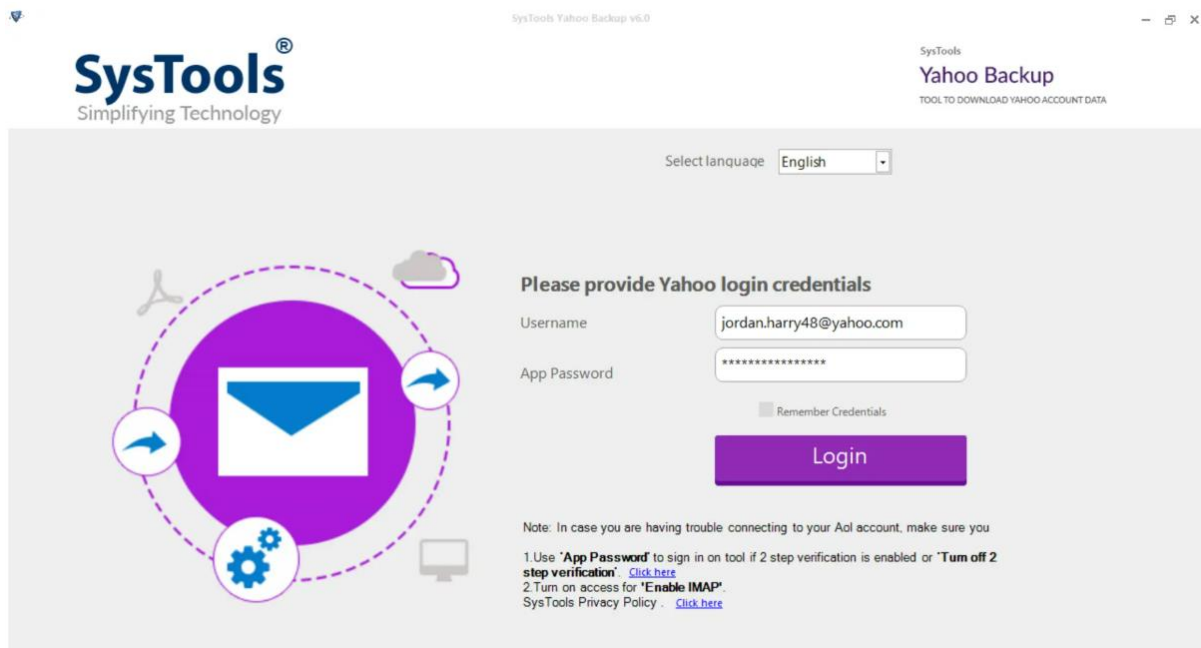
SysTools Yahoo Backup v6.0

SysTools®
Simplifying Technology

SysTools
Yahoo Backup
TOOL TO DOWNLOAD YAHOO ACCOUNT DATA

Select language English

Please provide Yahoo login credentials

Username jordan.harry48@yahoo.com

App Password ****************

Remember Credentials

Login

Note: In case you are having trouble connecting to your Aol account, make sure you

1.Use 'App Password' to sign in on tool if 2 step verification is enabled or 'Turn off 2 step verification'. Click here
2.Turn on access for 'Enable IMAP'.
SysTools Privacy Policy . Click here